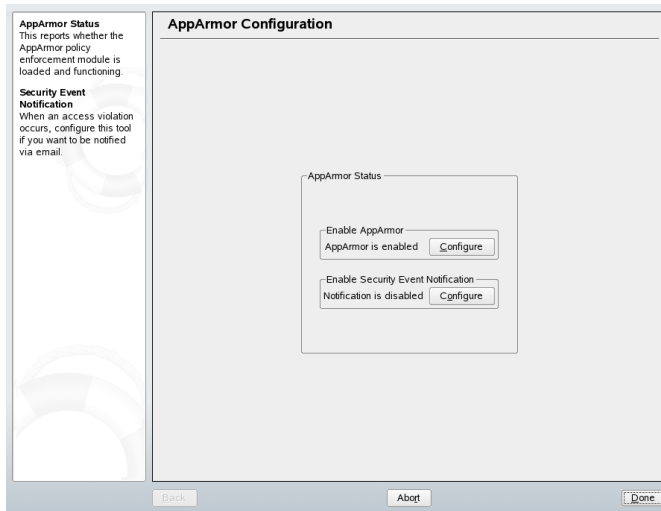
**AppArmor Status**
This reports whether the AppArmor policy enforcement module is loaded and functioning.

**Security Event Notification**
When an access violation occurs, configure this tool if you want to be notified via email.

**AppArmor Configuration**

AppArmor Status

Enable AppArmor
AppArmor is enabled Configure

Enable Security Event Notification
Notification is disabled Configure

Back
Abort
Done